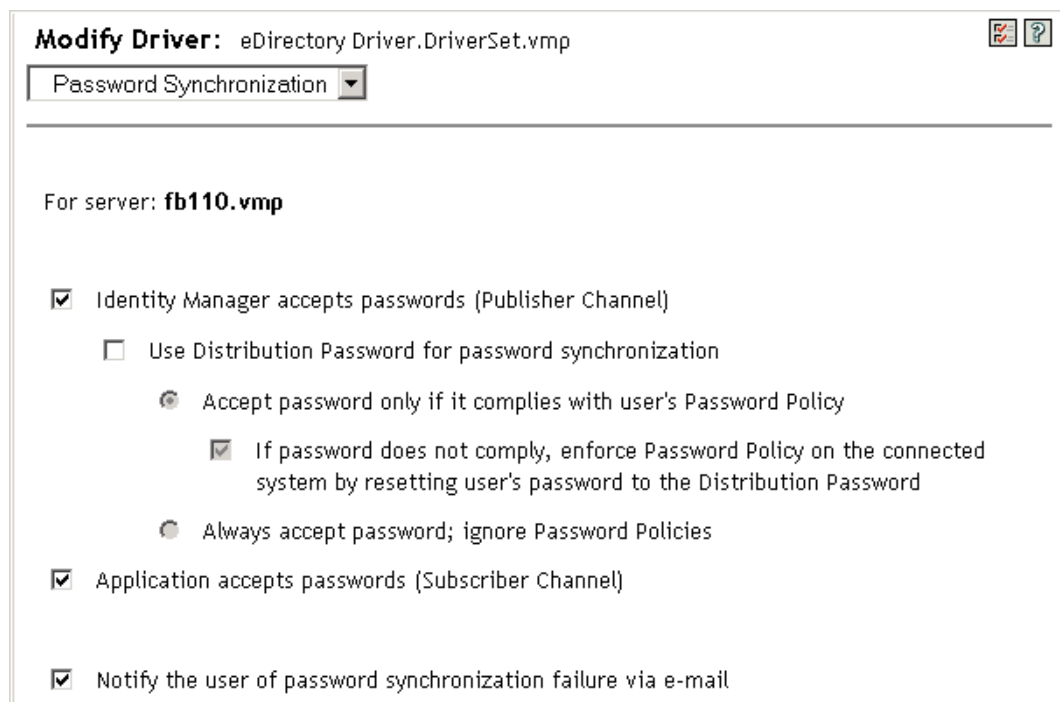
Modify Driver: eDirectory Driver.DriverSet.vmp

Password Synchronization

For server: **fb110.vmp**

Identity Manager accepts passwords (Publisher Channel)

Use Distribution Password for password synchronization

Accept password only if it complies with user's Password Policy

If password does not comply, enforce Password Policy on the connected system by resetting user's password to the Distribution Password

Always accept password; ignore Password Policies

Application accepts passwords (Subscriber Channel)

Notify the user of password synchronization failure via e-mail